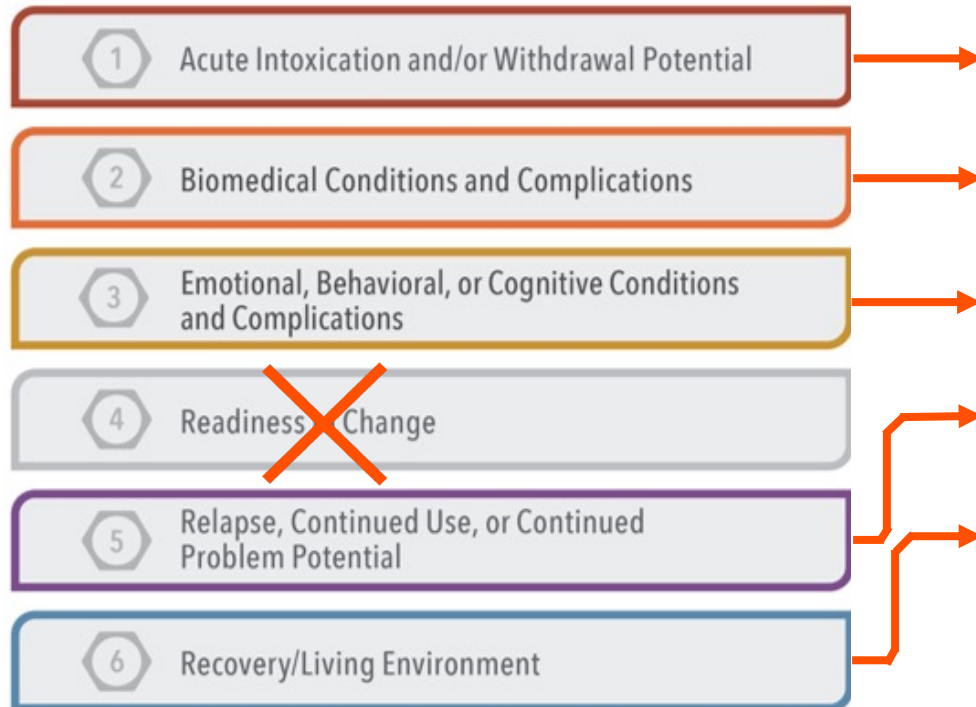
1 Acute Intoxication and/or Withdrawal Potential

2 Biomedical Conditions and Complications

3 Emotional, Behavioral, or Cognitive Conditions and Complications

4 Readiness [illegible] Change

5 Relapse, Continued Use, or Continued Problem Potential

6 Recovery/Living Environment